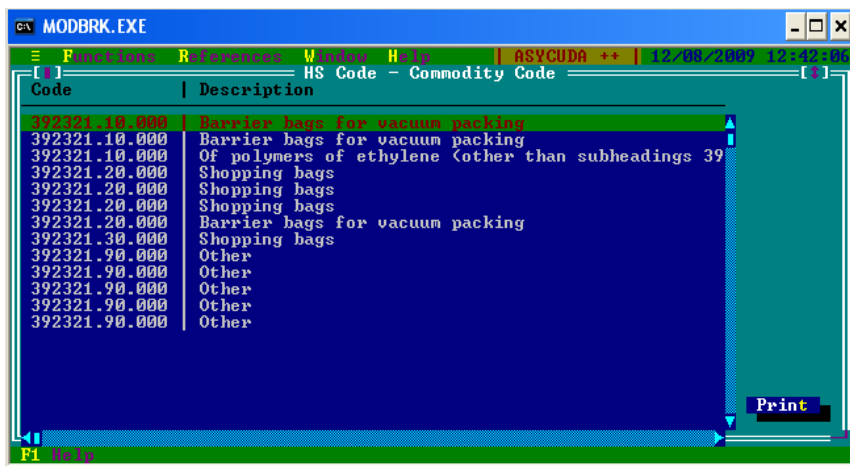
MODBRK.EXE

≡ Functions References Window Help | ASYCUDA ++ | 12/08/2009 12:42:06

[■] HS Code - Commodity Code [↕]

| Code | Description |
|---|---|
| 392321.10.000 | Barrier bags for vacuum packing |
| 392321.10.000 | Barrier bags for vacuum packing |
| 392321.10.000 | Of polymers of ethylene (other than subheadings 39 |
| 392321.20.000 | Shopping bags |
| 392321.20.000 | Shopping bags |
| 392321.20.000 | Shopping bags |
| 392321.20.000 | Barrier bags for vacuum packing |
| 392321.30.000 | Shopping bags |
| 392321.90.000 | Other |
| 392321.90.000 | Other |
| 392321.90.000 | Other |
| 392321.90.000 | Other |
| 392321.90.000 | Other |

Print

F1 Help